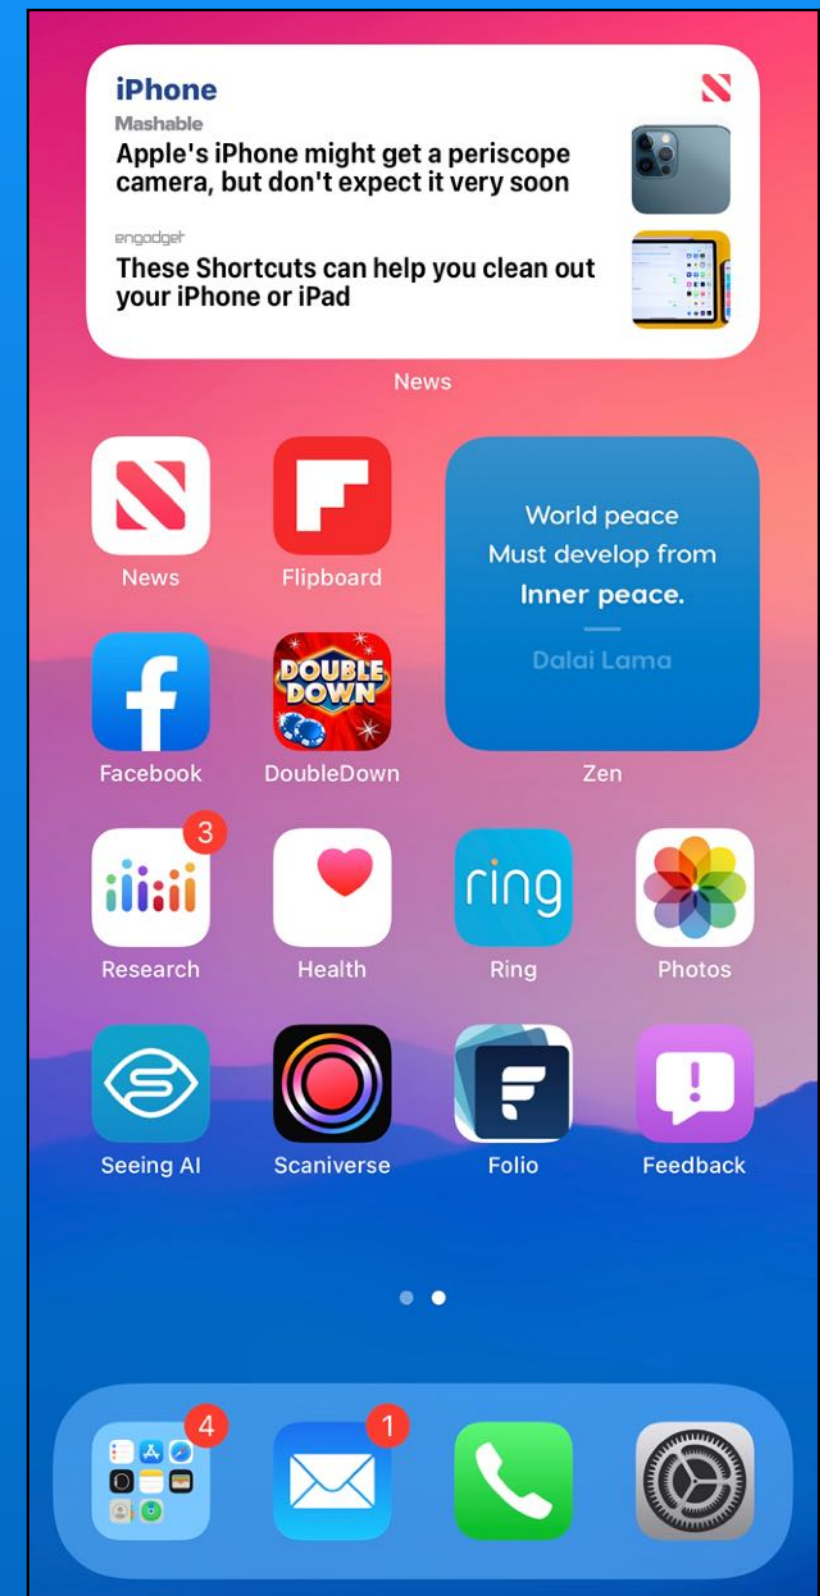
iPhone
Mashable
Apple's iPhone might get a periscope camera, but don't expect it very soon

engadget
These Shortcuts can help you clean out your iPhone or iPad

News

News
Flipboard

World peace
Must develop from
Inner peace.
Dalai Lama

DOUBLE DOWN

Facebook
DoubleDown
Zen

3
Research
Health
ring
Ring
Photos

Seeing AI
Scaniverse
Folio
Feedback

4
1